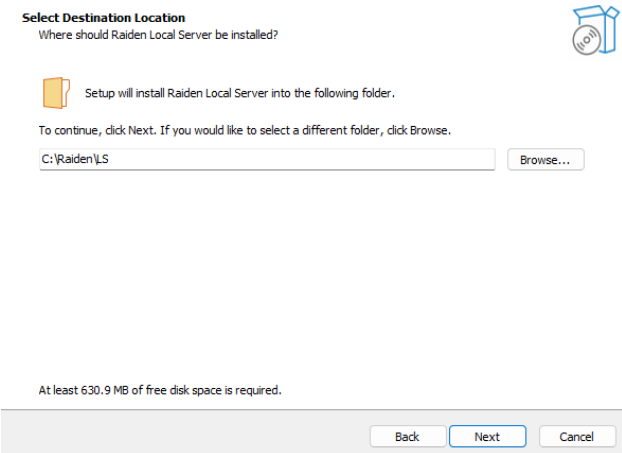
Select Destination Location
Where should Raiden Local Server be installed?

Setup will install Raiden Local Server into the following folder.

To continue, click Next. If you would like to select a different folder, click Browse.

C:\Raiden\LS

Browse...

At least 630.9 MB of free disk space is required.

Back

Next

Cancel